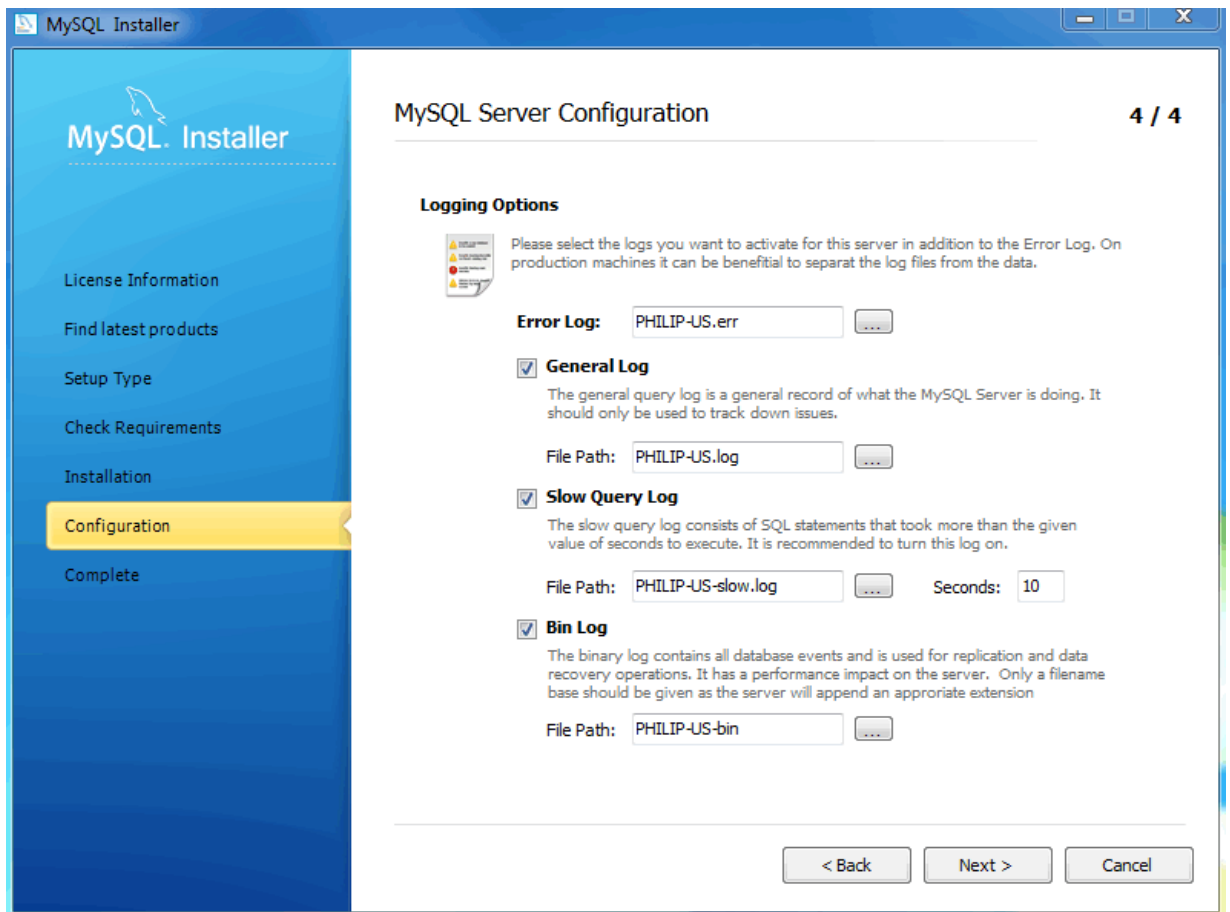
MySQL Installer

MySQL. Installer

License Information

Find latest products

Setup Type

Check Requirements

Installation

Configuration

Complete

MySQL Server Configuration

4 / 4

Logging Options

Please select the logs you want to activate for this server in addition to the Error Log. On production machines it can be benefitial to separat the log files from the data.

Error Log: PHILIP-US.err ...

General Log

The general query log is a general record of what the MySQL Server is doing. It should only be used to track down issues.

File Path: PHILIP-US.log ...

Slow Query Log

The slow query log consists of SQL statements that took more than the given value of seconds to execute. It is recommended to turn this log on.

File Path: PHILIP-US-slow.log ... Seconds: 10

Bin Log

The binary log contains all database events and is used for replication and data recovery operations. It has a performance impact on the server. Only a filename base should be given as the server will append an approriate extension

File Path: PHILIP-US-bin ...

< Back

Next >

Cancel